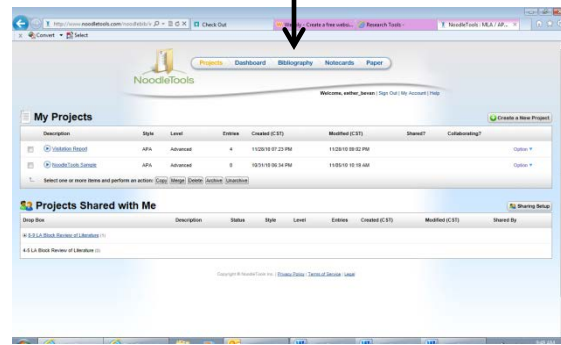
http://www.noodletools.com/noodlebib/ Check Out Weebly - Create a free webs... Research Tools - NoodleTools : MLA / AP...

Convert Select

NoodleTools

Projects Dashboard Bibliography Notecards Paper

Welcome, esther_bevan | Sign Out | My Account | Help

My Projects

Create a New Project

| | Description | Style | Level | Entries | Created (CST) | Modified (CST) | Shared? | Collaborating? | |
|---|---|---|---|---|---|---|---|---|---|
| | Visitation Report | APA | Advanced | 4 | 11/28/10 07:23 PM | 11/28/10 08:52 PM | | | Option |
| | NoodleTools Sample | APA | Advanced | 5 | 10/31/10 06:34 PM | 11/05/10 10:19 AM | | | Option |

Select one or more items and perform an action: Copy Merge Delete Archive Unarchive

Projects Shared with Me

Sharing Setup

| Drop Box | Description | Status | Style | Level | Entries | Created (CST) | Modified (CST) | Shared By |
|---|---|---|---|---|---|---|---|---|
| 6-9 LA Block Review of Literature (1) | | | | | | | | |
| 4-5 LA Block Review of Literature (1) | | | | | | | | |

Copyright © NoodleTools Inc. | Privacy Policy | Terms of Service | Legal